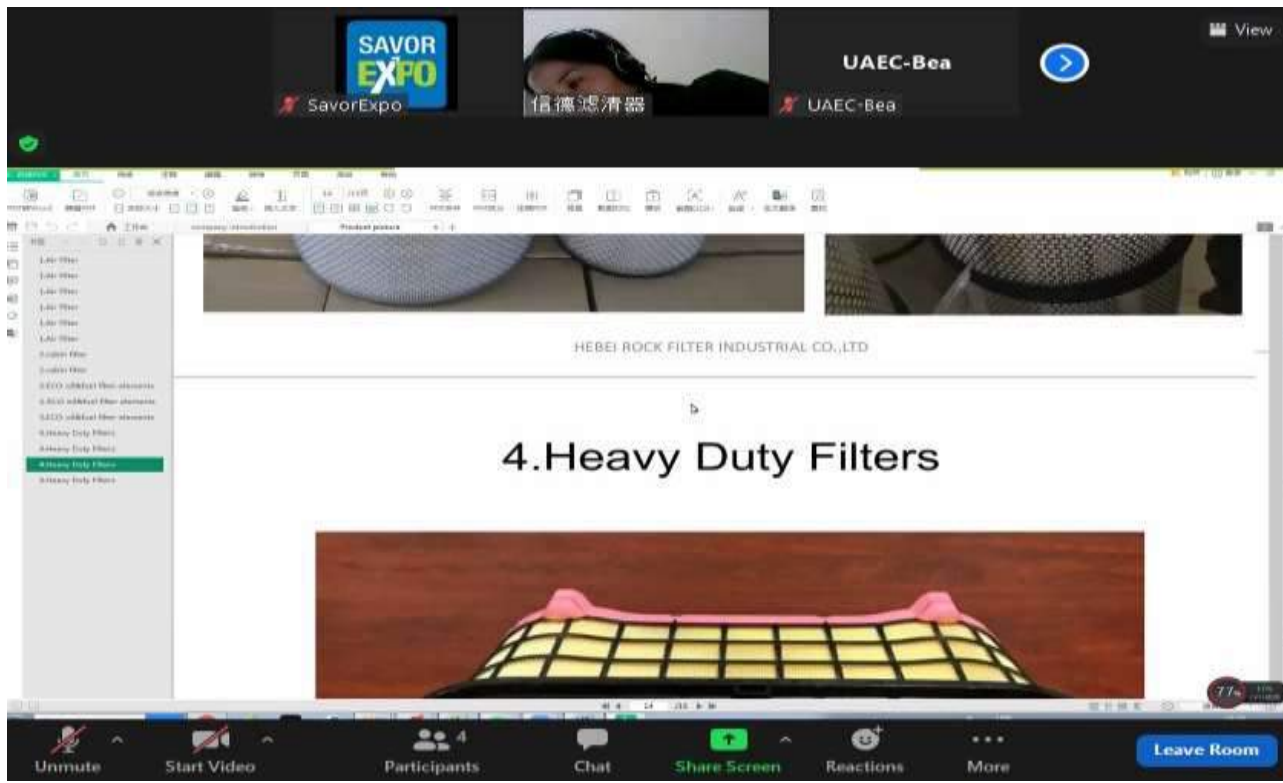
SAVOR EXPO

SavorExpo

信德滤清器

UAEC-Bea

UAEC-Bea

View

Product picture

1.Air filter
1.Air filter
1.Air filter
1.Air filter
1.Air filter
1.Air filter
2.cabin filter
2.cabin filter
3.ECO oil&fuel filter elements
3.ECO oil&fuel filter elements
3.ECO oil&fuel filter elements
4.Heavy Duty Filters
4.Heavy Duty Filters
4.Heavy Duty Filters
4.Heavy Duty Filters

HEBEI ROCK FILTER INDUSTRIAL CO.,LTD

4.Heavy Duty Filters

77

Unmute

Start Video

Participants 4

Chat

Share Screen

Reactions

More

Leave Room